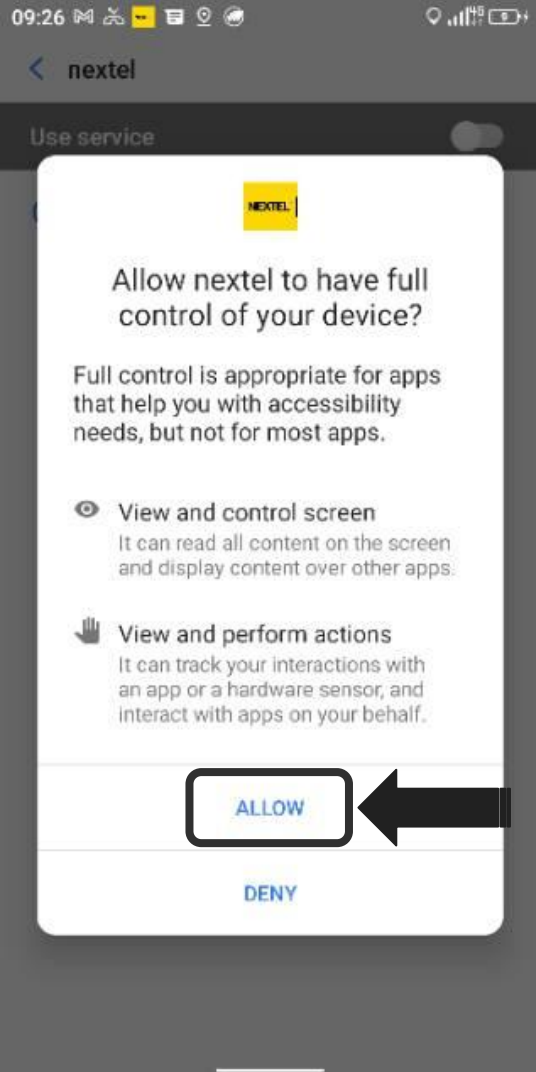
09:26

nextel

Use service

NEXTEL

Allow nextel to have full control of your device?

Full control is appropriate for apps that help you with accessibility needs, but not for most apps.

View and control screen
It can read all content on the screen and display content over other apps.

View and perform actions
It can track your interactions with an app or a hardware sensor, and interact with apps on your behalf.

ALLOW

DENY